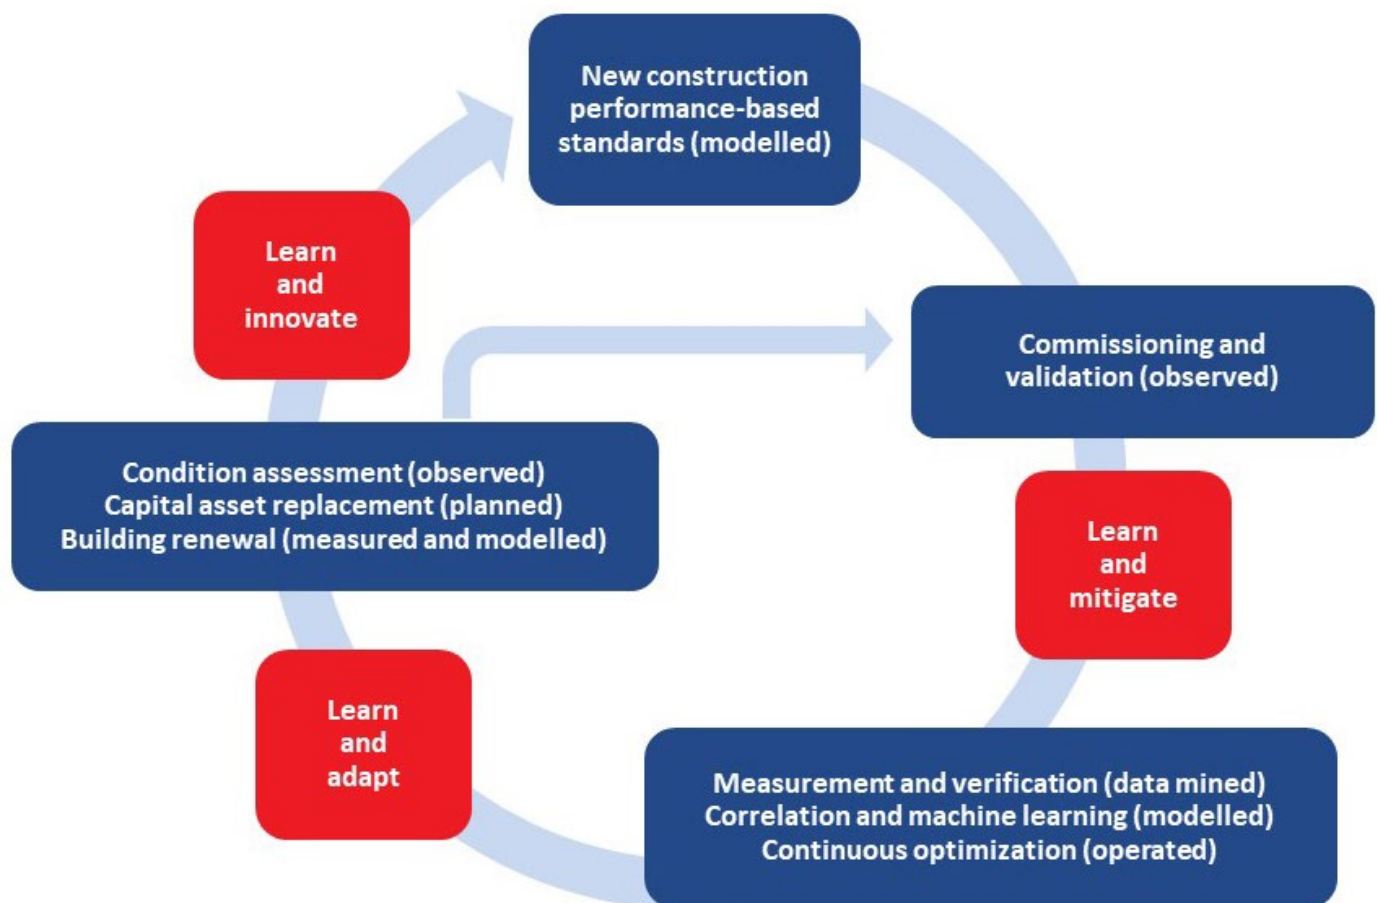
New construction performance-based standards (modelled)

Commissioning and validation (observed)

Learn and mitigate

Measurement and verification (data mined)
Correlation and machine learning (modelled)
Continuous optimization (operated)

Learn and adapt

Condition assessment (observed)
Capital asset replacement (planned)
Building renewal (measured and modelled)

Learn and innovate